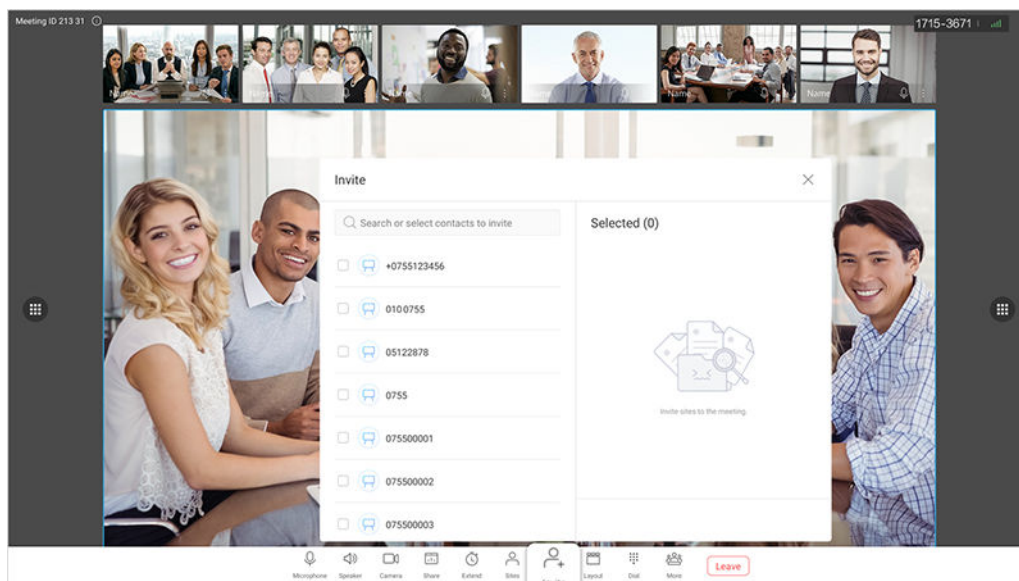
Meeting ID 213 31

1715-3671

Name Name Name Name Name Name

Invite

Search or select contacts to invite

Selected (0)

+0755123456

0100755

05122878

0755

075500001

075500002

075500003

Invite sites to the meeting.

Microphone Speaker Camera Share Extend Sites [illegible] Layout Dial More Leave